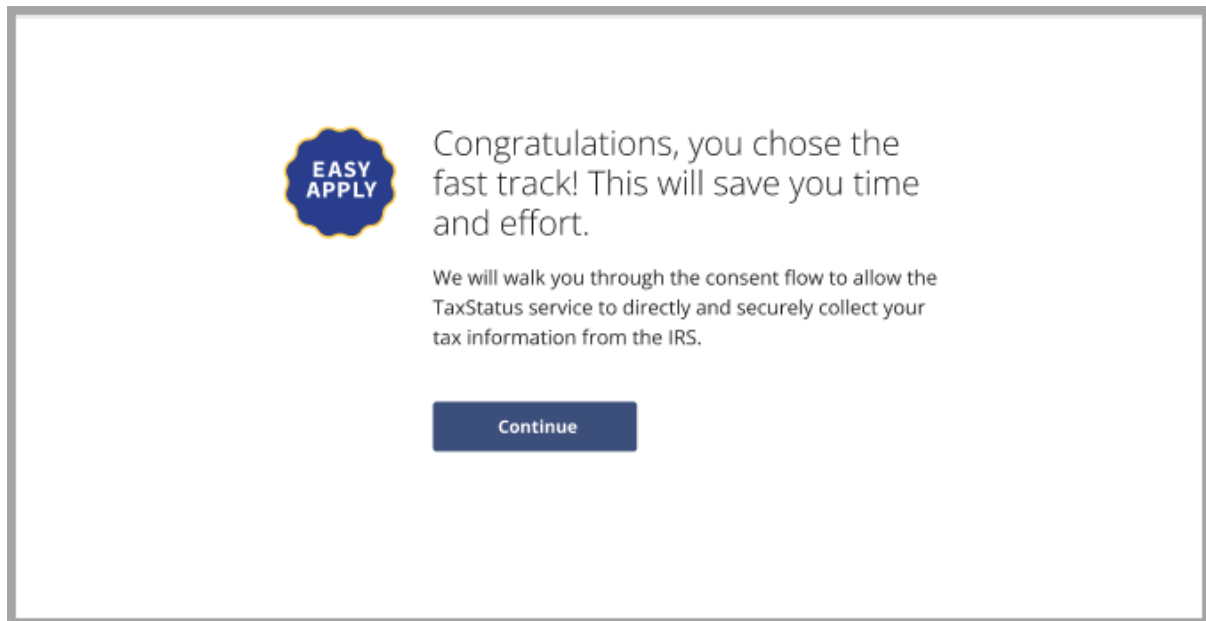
EASY APPLY

Congratulations, you chose the fast track! This will save you time and effort.

We will walk you through the consent flow to allow the TaxStatus service to directly and securely collect your tax information from the IRS.

Continue